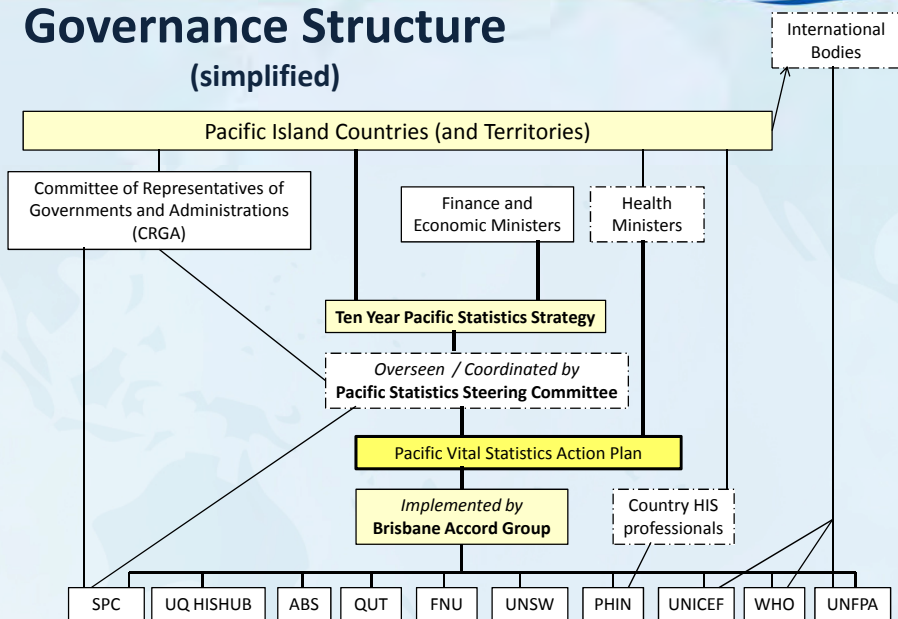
Governance Structure
(simplified)

International Bodies

Pacific Island Countries (and Territories)

Committee of Representatives of Governments and Administrations (CRGA)

Finance and Economic Ministers

Health Ministers

Ten Year Pacific Statistics Strategy

*Overseen / Coordinated by*
**Pacific Statistics Steering Committee**

Pacific Vital Statistics Action Plan

*Implemented by*
**Brisbane Accord Group**

Country HIS professionals

SPC | UQ HISHUB | ABS | QUT | FNU | UNSW | PHIN | UNICEF | WHO | UNFPA